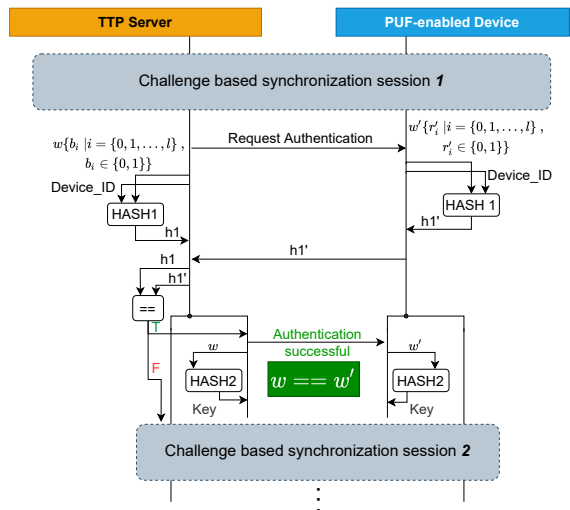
TTP Server

PUF-enabled Device

Challenge based synchronization session *1*

$w\{b_i \mid i=\{0,1,\ldots,l\},$
$b_i \in \{0,1\}\}$

Request Authentication

$w'\{r'_i \mid i=\{0,1,\ldots,l\},$
$r'_i \in \{0,1\}\}$

Device_ID

HASH1

h1

Device_ID

HASH 1

h1'

h1'

h1

h1'

==

T

F

Authentication successful

$w$

HASH2

Key

$w == w'$

$w'$

HASH2

Key

Challenge based synchronization session *2*

⋮